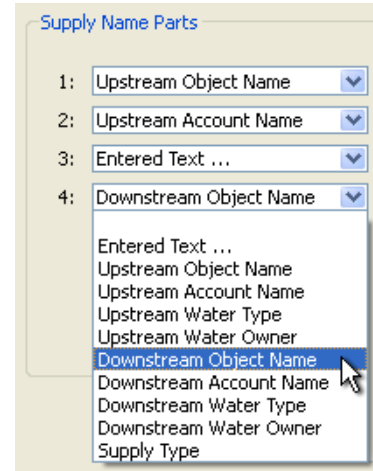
Supply Name Parts

1: Upstream Object Name

2: Upstream Account Name

3: Entered Text ...

4: Downstream Object Name

Entered Text ...
Upstream Object Name
Upstream Account Name
Upstream Water Type
Upstream Water Owner
Downstream Object Name
Downstream Account Name
Downstream Water Type
Downstream Water Owner
Supply Type